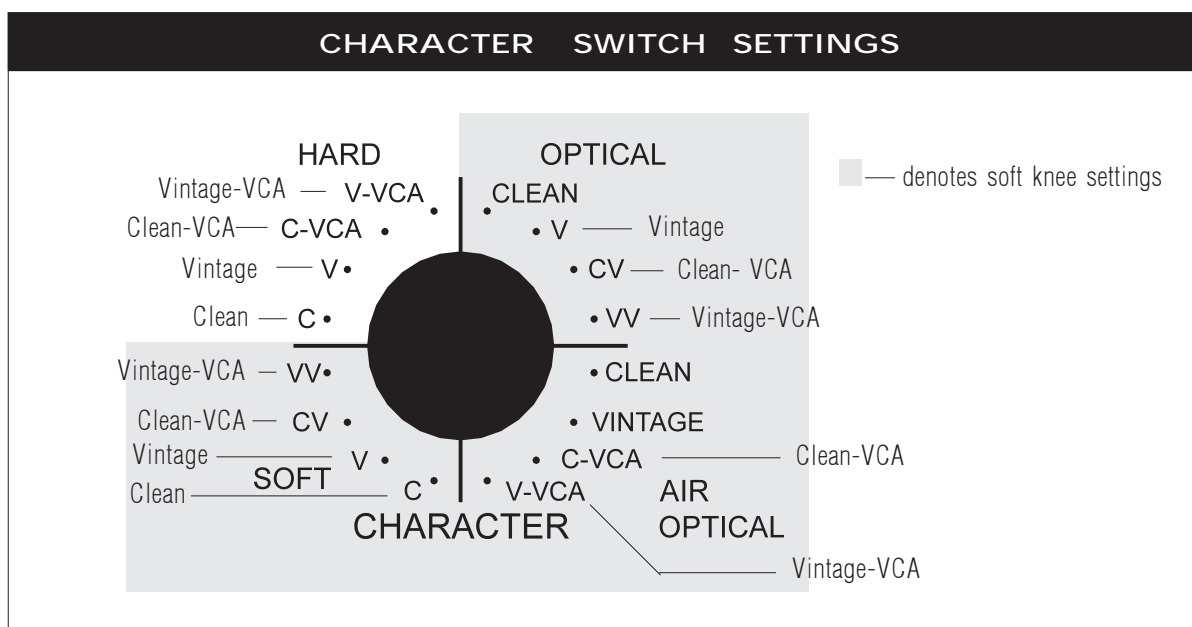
CHARACTER SWITCH SETTINGS

— denotes soft knee settings

HARD

Vintage-VCA — V-VCA

Clean-VCA — C-VCA

Vintage — V

Clean — C

OPTICAL

CLEAN

V — Vintage

CV — Clean- VCA

VV — Vintage-VCA

Vintage-VCA — VV

Clean-VCA — CV

Vintage — V

SOFT

Clean — C

CHARACTER

CLEAN

VINTAGE

C-VCA — Clean-VCA

V-VCA — Vintage-VCA

AIR

OPTICAL